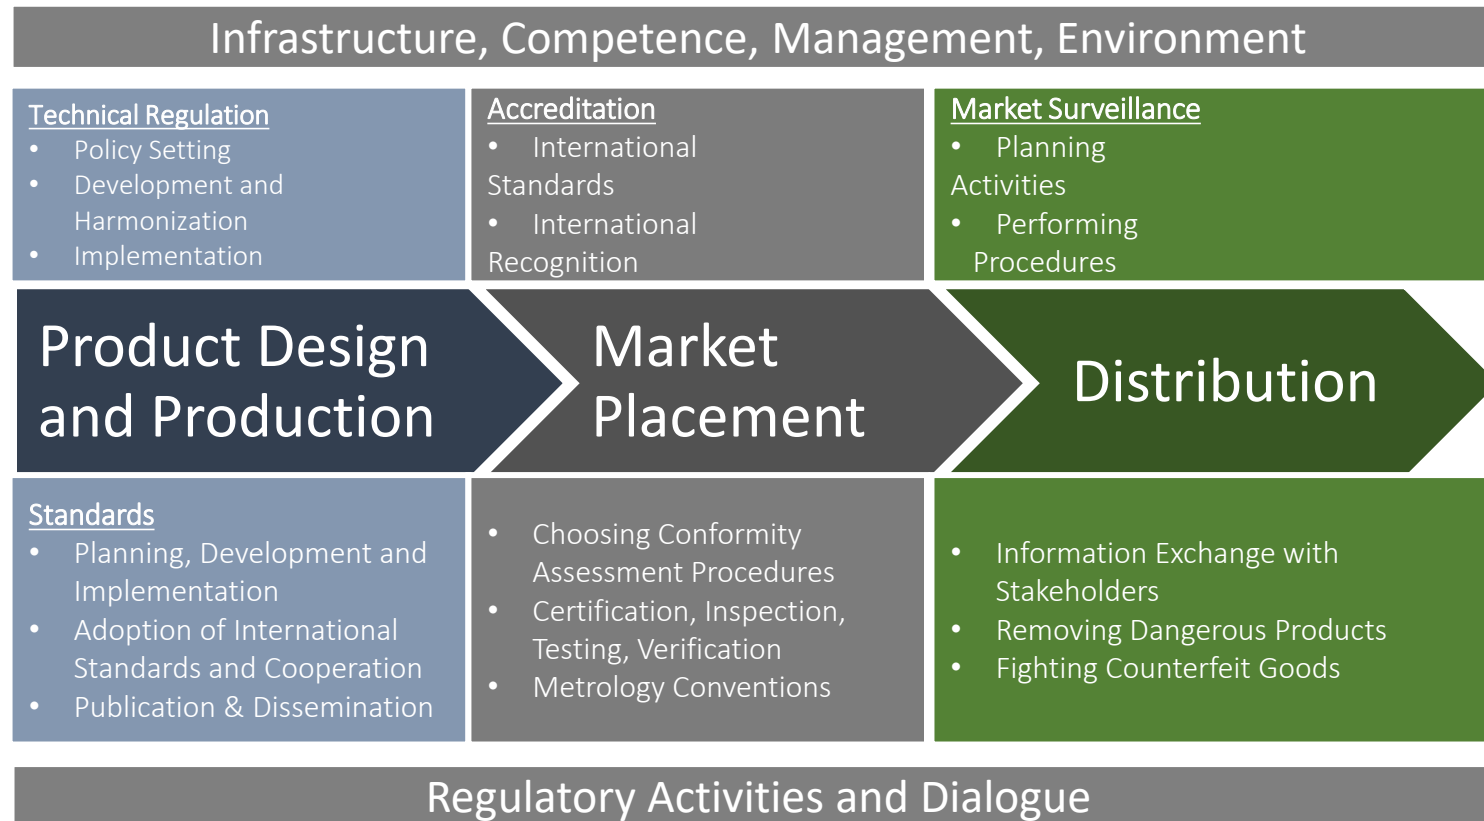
Infrastructure, Competence, Management, Environment

Technical Regulation
- Policy Setting
- Development and Harmonization
- Implementation

Accreditation
- International Standards
- International Recognition

Market Surveillance
- Planning Activities
- Performing Procedures

Product Design and Production

Market Placement

Distribution

Standards
- Planning, Development and Implementation
- Adoption of International Standards and Cooperation
- Publication & Dissemination

- Choosing Conformity Assessment Procedures
- Certification, Inspection, Testing, Verification
- Metrology Conventions

- Information Exchange with Stakeholders
- Removing Dangerous Products
- Fighting Counterfeit Goods

Regulatory Activities and Dialogue